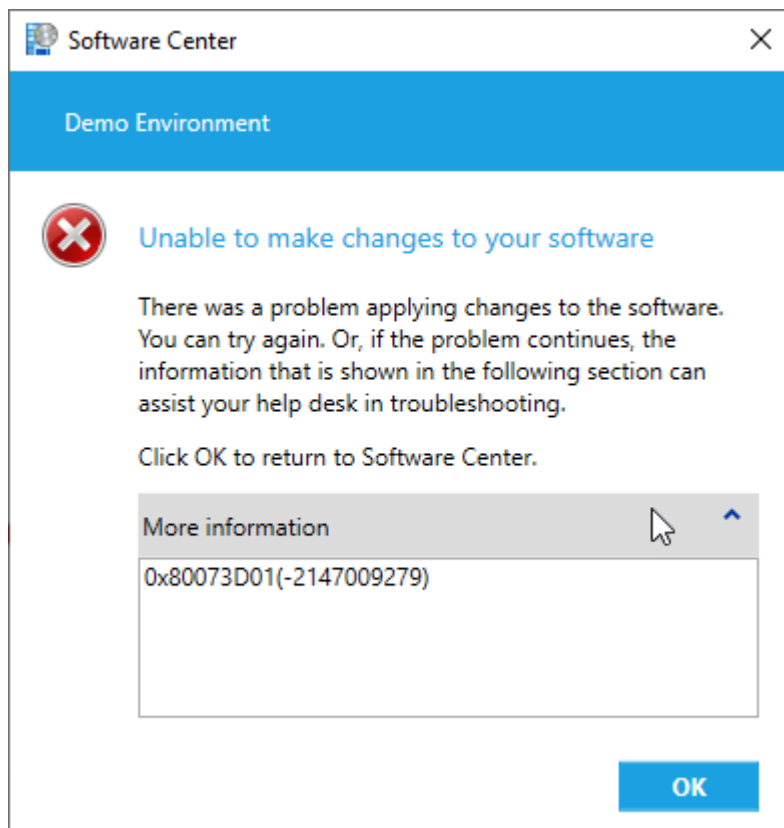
Software Center

Demo Environment

Unable to make changes to your software

There was a problem applying changes to the software. You can try again. Or, if the problem continues, the information that is shown in the following section can assist your help desk in troubleshooting.

Click OK to return to Software Center.

More information

0x80073D01(-2147009279)

OK